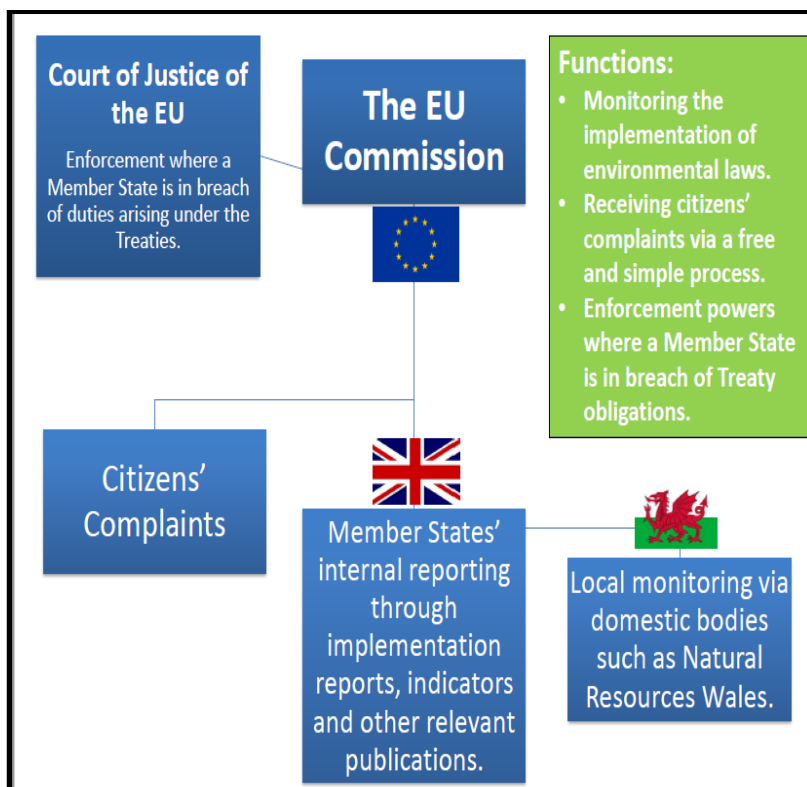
Court of Justice of the EU

Enforcement where a Member State is in breach of duties arising under the Treaties.

The EU Commission

Functions:
- Monitoring the implementation of environmental laws.
- Receiving citizens' complaints via a free and simple process.
- Enforcement powers where a Member State is in breach of Treaty obligations.

Citizens' Complaints

Member States' internal reporting through implementation reports, indicators and other relevant publications.

Local monitoring via domestic bodies such as Natural Resources Wales.